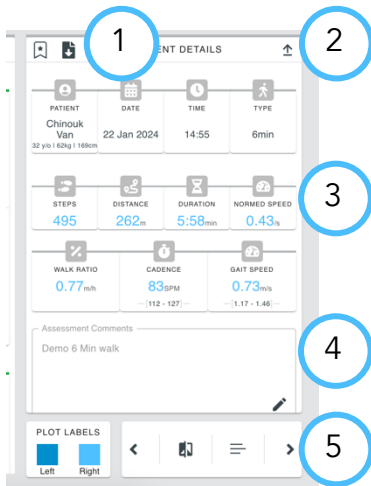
1

ENT DETAILS

2

PATIENT
Chinouk Van
32 y/o | 62kg | 169cm

DATE
22 Jan 2024

TIME
14:55

TYPE
6min

3

STEPS
495

DISTANCE
262m

DURATION
5:58min

NORMED SPEED
0.43/s

WALK RATIO
0.77m/h

CADENCE
83SPM
— [112 - 127] —

GAIT SPEED
0.73m/s
— [1.17 - 1.46] —

Assessment Comments
Demo 6 Min walk

4

PLOT LABELS
Left
Right

5